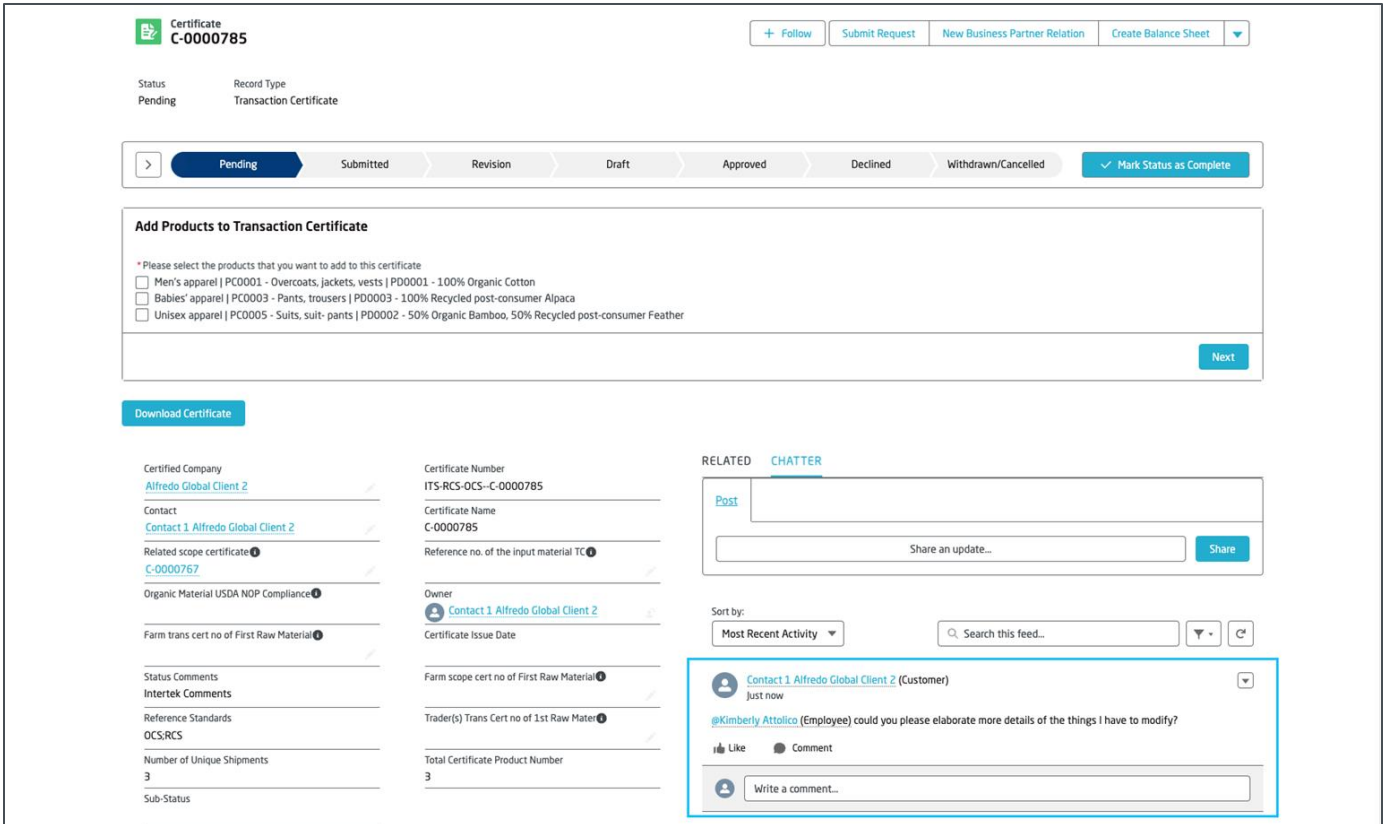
Certificate
C-0000785

+ Follow | Submit Request | New Business Partner Relation | Create Balance Sheet

Status
Pending

Record Type
Transaction Certificate

Pending | Submitted | Revision | Draft | Approved | Declined | Withdrawn/Cancelled

✓ Mark Status as Complete

Add Products to Transaction Certificate

*Please select the products that you want to add to this certificate
Men's apparel | PC0001 - Overcoats, jackets, vests | PD0001 - 100% Organic Cotton
Babies' apparel | PC0003 - Pants, trousers | PD0003 - 100% Recycled post-consumer Alpaca
Unisex apparel | PC0005 - Suits, suit- pants | PD0002 - 50% Organic Bamboo, 50% Recycled post-consumer Feather

Next

Download Certificate

Certified Company
Alfredo Global Client 2

Contact
Contact 1 Alfredo Global Client 2

Related scope certificate
C-0000767

Organic Material USDA NOP Compliance

Farm trans cert no of First Raw Material

Status Comments
Intertek Comments

Reference Standards
OCS;RCS

Number of Unique Shipments
3

Sub-Status

Certificate Number
ITS-RCS-OCS--C-0000785

Certificate Name
C-0000785

Reference no. of the input material TC

Owner
Contact 1 Alfredo Global Client 2

Certificate Issue Date

Farm scope cert no of First Raw Material

Trader(s) Trans Cert no of 1st Raw Mater

Total Certificate Product Number
3

RELATED CHATTER

Post

Share an update...

Share

Sort by:
Most Recent Activity

Search this feed...

Contact 1 Alfredo Global Client 2 (Customer)
Just now

@Kimberly Attolico (Employee) could you please elaborate more details of the things I have to modify?

Like Comment

Write a comment...